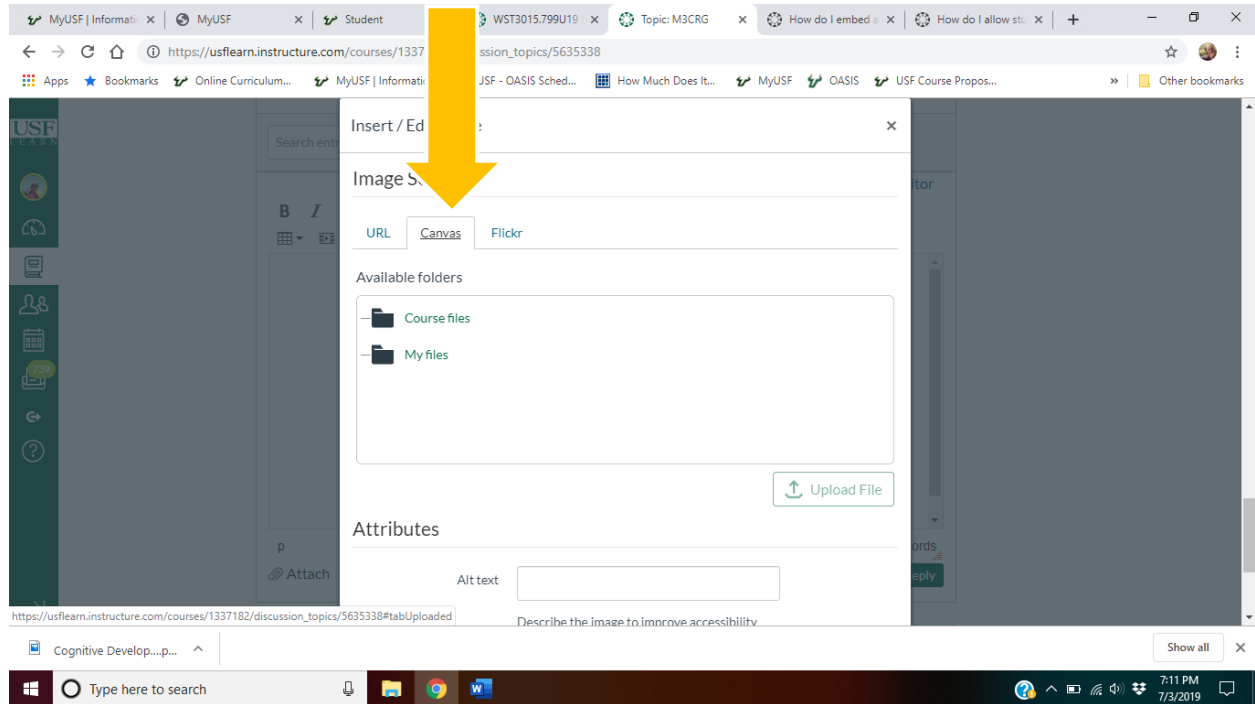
MyUSF | Informati ×
MyUSF ×
Student
WST3015.799U19 ×
Topic: M3CRG ×
How do I embed a ×
How do I allow stu ×
+

https://usflearn.instructure.com/courses/1337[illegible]ssion_topics/5635338

Apps Bookmarks Online Curriculum... MyUSF | Informati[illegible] USF - OASIS Sched... How Much Does It... MyUSF OASIS USF Course Propos... » Other bookmarks

USF LEARN

Search entr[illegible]

B I

739

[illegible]tor

p

Attach

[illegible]ords

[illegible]eply

Insert / Ed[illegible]e ×

Image S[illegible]

URL Canvas Flickr

Available folders

Course files

My files

Upload File

Attributes

Alt text

Describe the image to improve accessibility

https://usflearn.instructure.com/courses/1337182/discussion_topics/5635338#tabUploaded

Cognitive Develop....p...

Show all ×

Type here to search

7:11 PM
7/3/2019